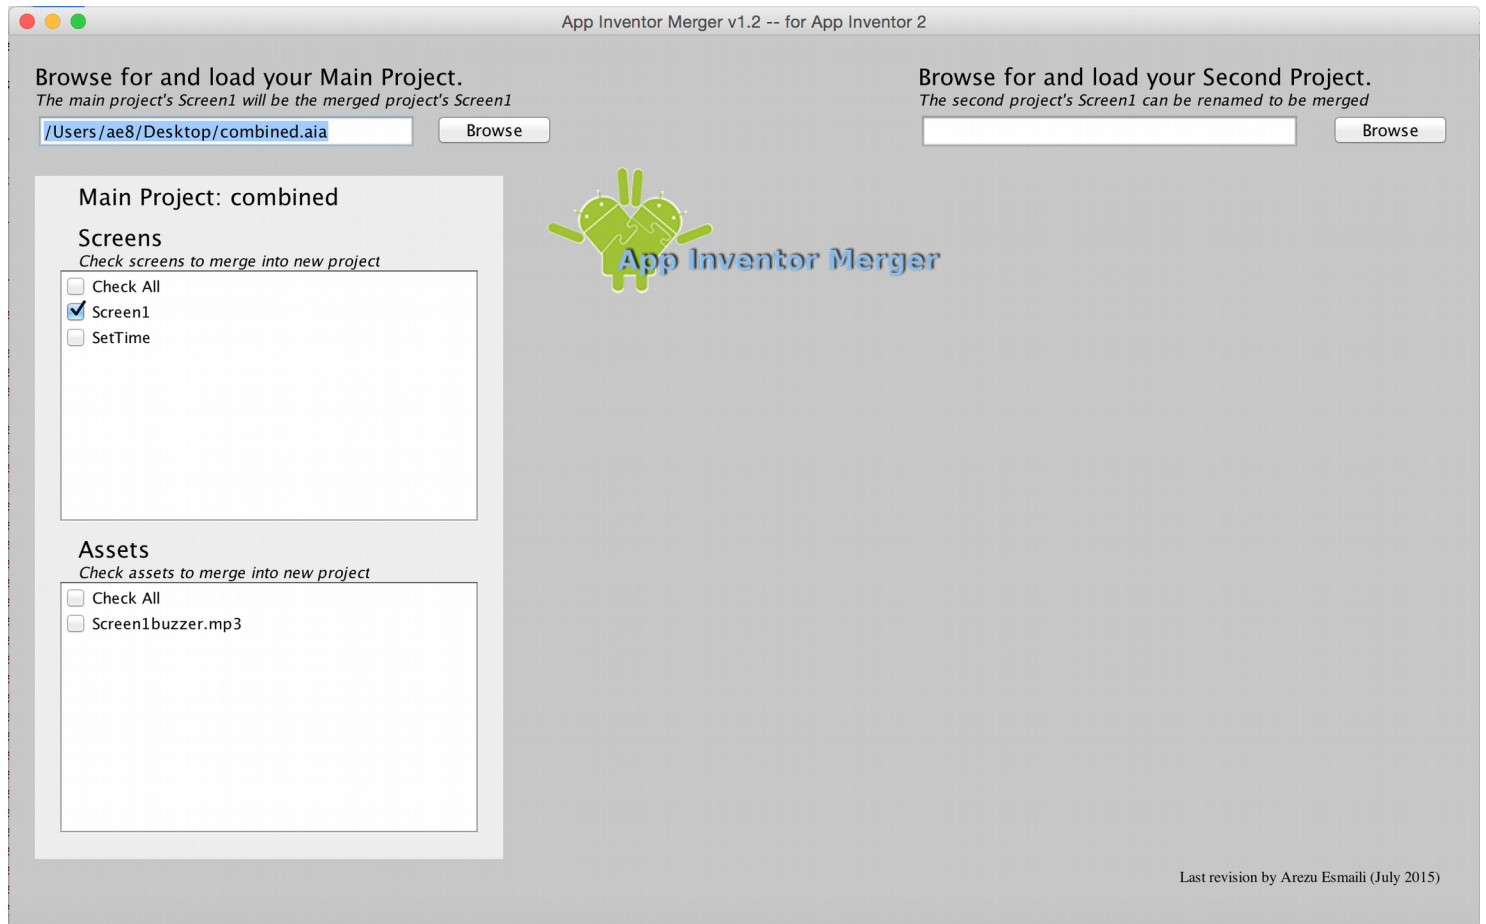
App Inventor Merger v1.2 -- for App Inventor 2

Browse for and load your Main Project.
The main project's Screen1 will be the merged project's Screen1

/Users/ae8/Desktop/combined.aia

Browse

Browse for and load your Second Project.
The second project's Screen1 can be renamed to be merged

Browse

Main Project: combined

Screens
Check screens to merge into new project

Check All
Screen1
SetTime

Assets
Check assets to merge into new project

Check All
Screen1buzzer.mp3

App Inventor Merger

Last revision by Arezu Esmaili (July 2015)